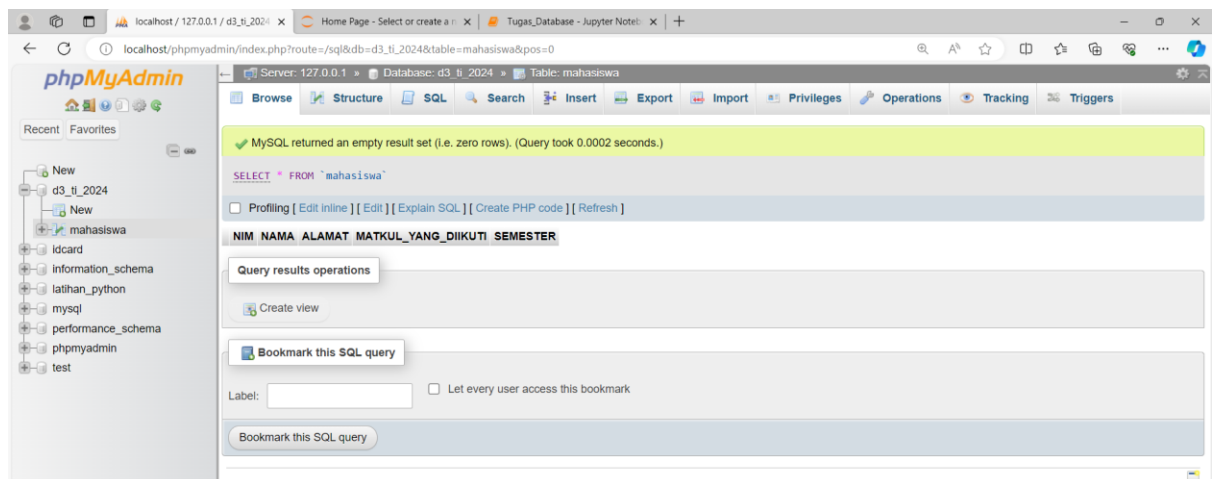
localhost / 127.0.0.1 / d3_ti_2024
Home Page - Select or create a n
Tugas_Database - Jupyter Notebo
+

localhost/phpmyadmin/index.php?route=/sql&db=d3_ti_2024&table=mahasiswa&pos=0

phpMyAdmin

Recent Favorites

New
d3_ti_2024
New
mahasiswa
idcard
information_schema
latihan_python
mysql
performance_schema
phpmyadmin
test

Server: 127.0.0.1 » Database: d3_ti_2024 » Table: mahasiswa

Browse Structure SQL Search Insert Export Import Privileges Operations Tracking Triggers

MySQL returned an empty result set (i.e. zero rows). (Query took 0.0002 seconds.)

SELECT * FROM `mahasiswa`

Profiling [ Edit inline ] [ Edit ] [ Explain SQL ] [ Create PHP code ] [ Refresh ]

| NIM | NAMA | ALAMAT | MATKUL_YANG_DIIKUTI | SEMESTER |
|---|---|---|---|---|

Query results operations

Create view

Bookmark this SQL query

Label:

Let every user access this bookmark

Bookmark this SQL query